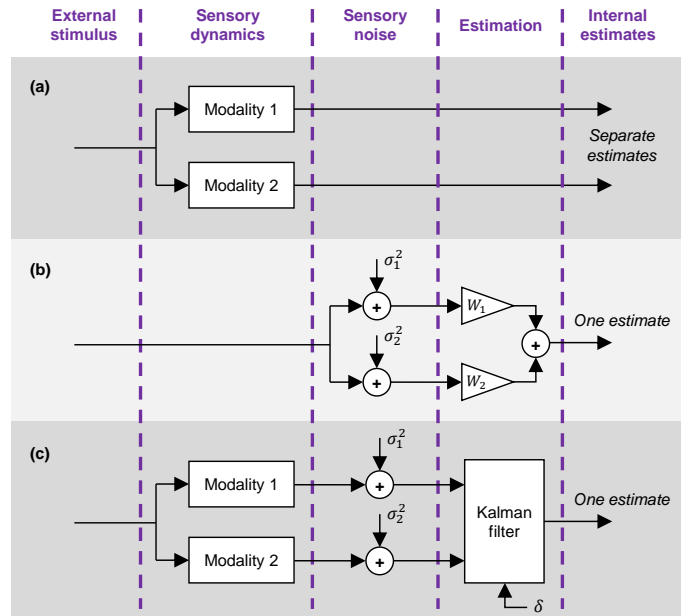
External stimulus

Sensory dynamics

Sensory noise

Estimation

Internal estimates

(a)

Modality 1

Modality 2

Separate estimates

(b)

$\sigma_1^2$

+

$\sigma_2^2$

+

$W_1$

$W_2$

+

One estimate

(c)

Modality 1

Modality 2

$\sigma_1^2$

+

$\sigma_2^2$

+

Kalman filter

$\delta$

One estimate